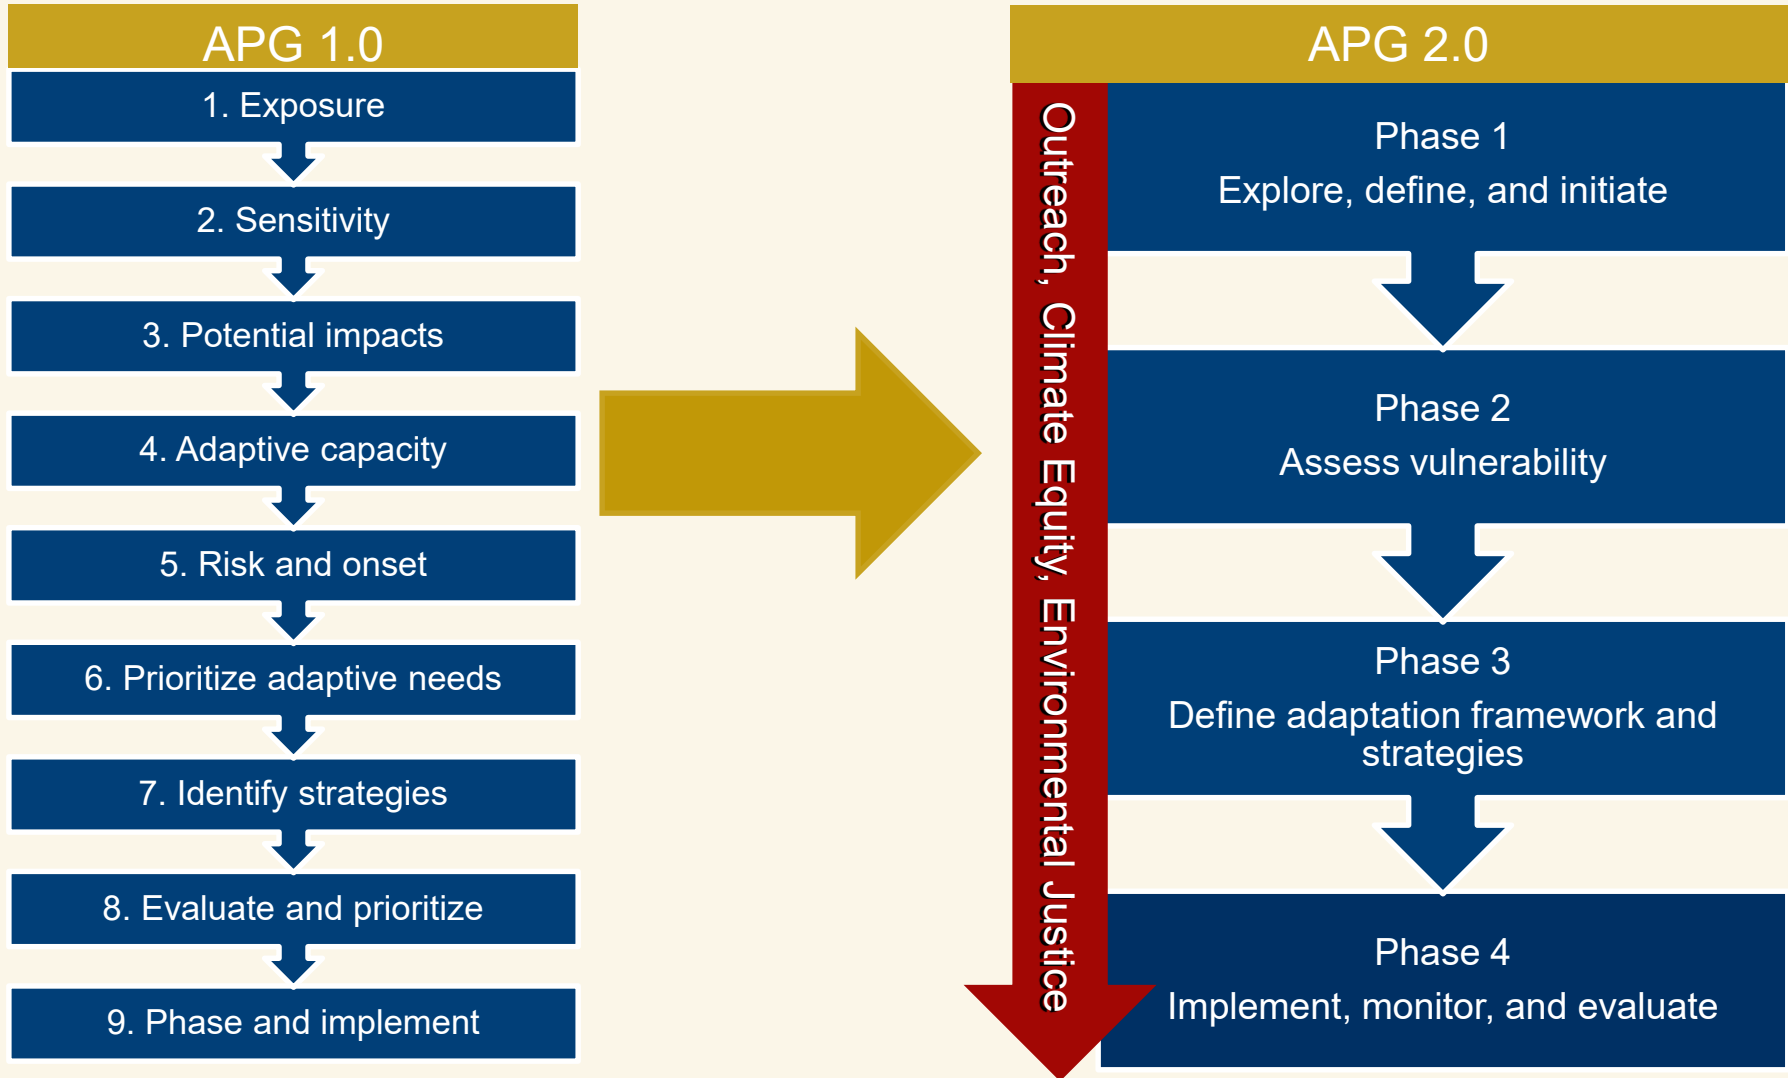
APG 1.0

1. Exposure

2. Sensitivity

3. Potential impacts

4. Adaptive capacity

5. Risk and onset

6. Prioritize adaptive needs

7. Identify strategies

8. Evaluate and prioritize

9. Phase and implement

APG 2.0

Outreach, Climate Equity, Environmental Justice

Phase 1
Explore, define, and initiate

Phase 2
Assess vulnerability

Phase 3
Define adaptation framework and strategies

Phase 4
Implement, monitor, and evaluate